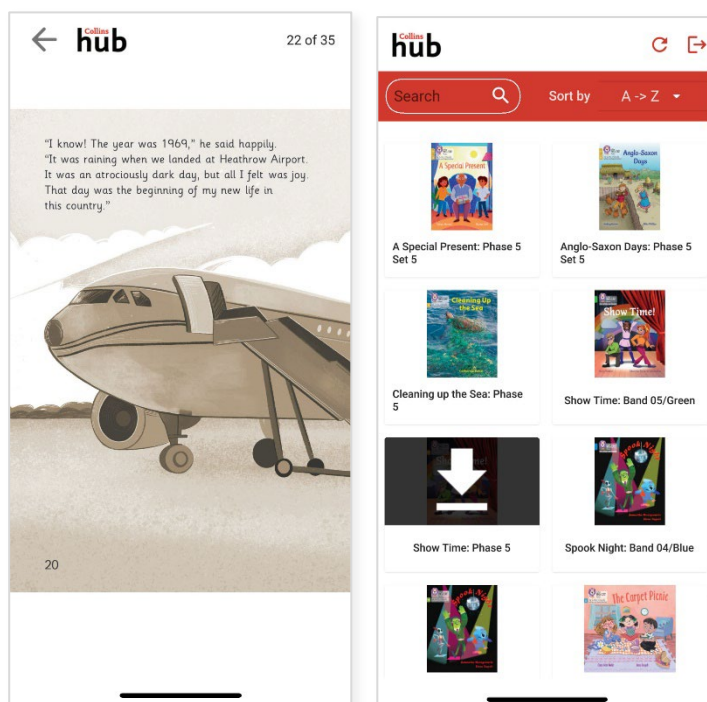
Collins
hub
22 of 35

"I know! The year was 1969," he said happily. "It was raining when we landed at Heathrow Airport. It was an atrociously dark day, but all I felt was joy. That day was the beginning of my new life in this country."

20

Collins
hub

Search
Sort by
A -> Z

A Special Present
A Special Present: Phase 5 Set 5

Anglo-Saxon Days
Anglo-Saxon Days: Phase 5 Set 5

Cleaning Up the Sea
Cleaning up the Sea: Phase 5

Show Time!
Show Time: Band 05/Green

Show Time: Phase 5

Spook Night
Spook Night: Band 04/Blue

Spook Night

The Carpet Picnic